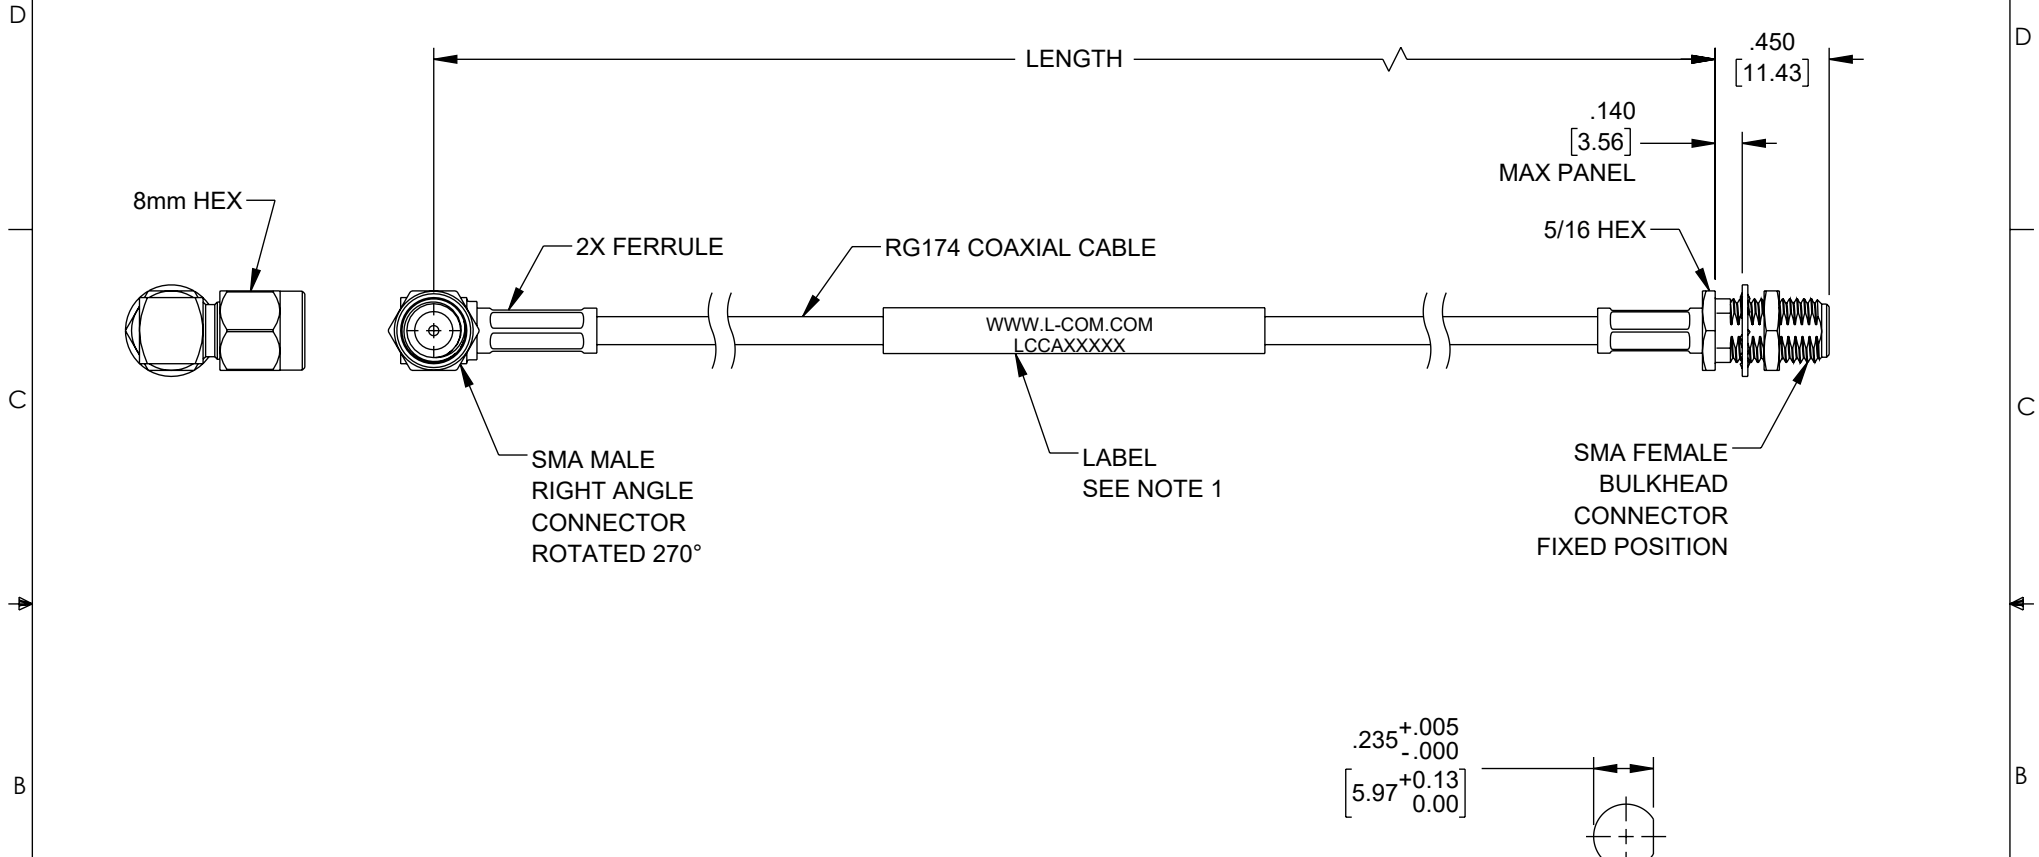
D

D

LENGTH

.450
[11.43]

.140
[3.56]
MAX PANEL

8mm HEX

2X FERRULE

RG174 COAXIAL CABLE

5/16 HEX

WWW.L-COM.COM
LCCAXXXXX

C

C

SMA MALE
RIGHT ANGLE
CONNECTOR
ROTATED 270°

LABEL
SEE NOTE 1

SMA FEMALE
BULKHEAD
CONNECTOR
FIXED POSITION

$.235^{+.005}_{-.000}$
$\left[5.97^{+0.13}_{0.00}\right]$

B

B